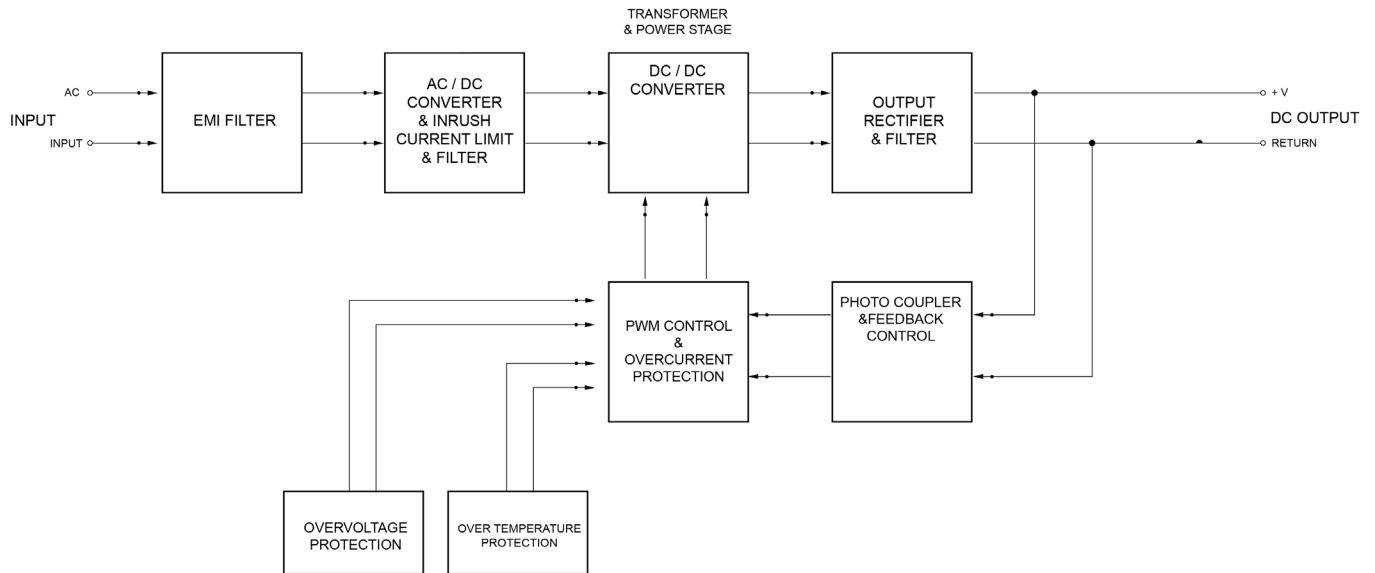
INPUT

AC

INPUT

EMI FILTER

AC / DC CONVERTER & INRUSH CURRENT LIMIT & FILTER

TRANSFORMER & POWER STAGE

DC / DC CONVERTER

OUTPUT RECTIFIER & FILTER

+ V

RETURN

DC OUTPUT

PWM CONTROL & OVERCURRENT PROTECTION

PHOTO COUPLER &FEEDBACK CONTROL

OVERVOLTAGE PROTECTION

OVER TEMPERATURE PROTECTION